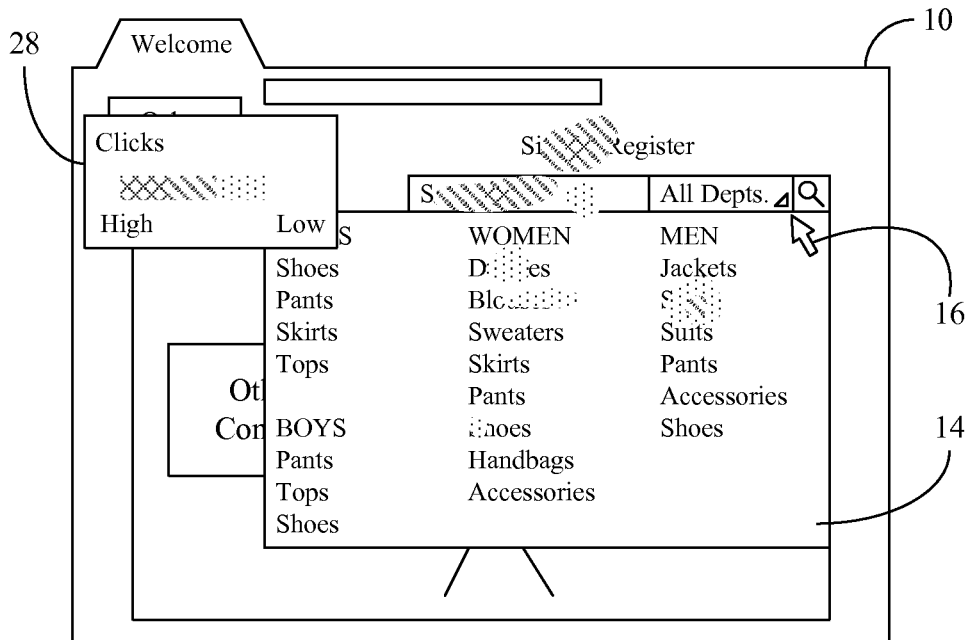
Welcome

10

28

Clicks

High

Low

Si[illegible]Register

S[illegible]

All Depts.

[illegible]S

Shoes

Pants

Skirts

Tops

WOMEN

D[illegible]es

Bl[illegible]

Sweaters

Skirts

Pants

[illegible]hoes

Handbags

Accessories

MEN

Jackets

S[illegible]

Suits

Pants

Accessories

Shoes

16

Ot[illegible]

Con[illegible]

BOYS

Pants

Tops

Shoes

14